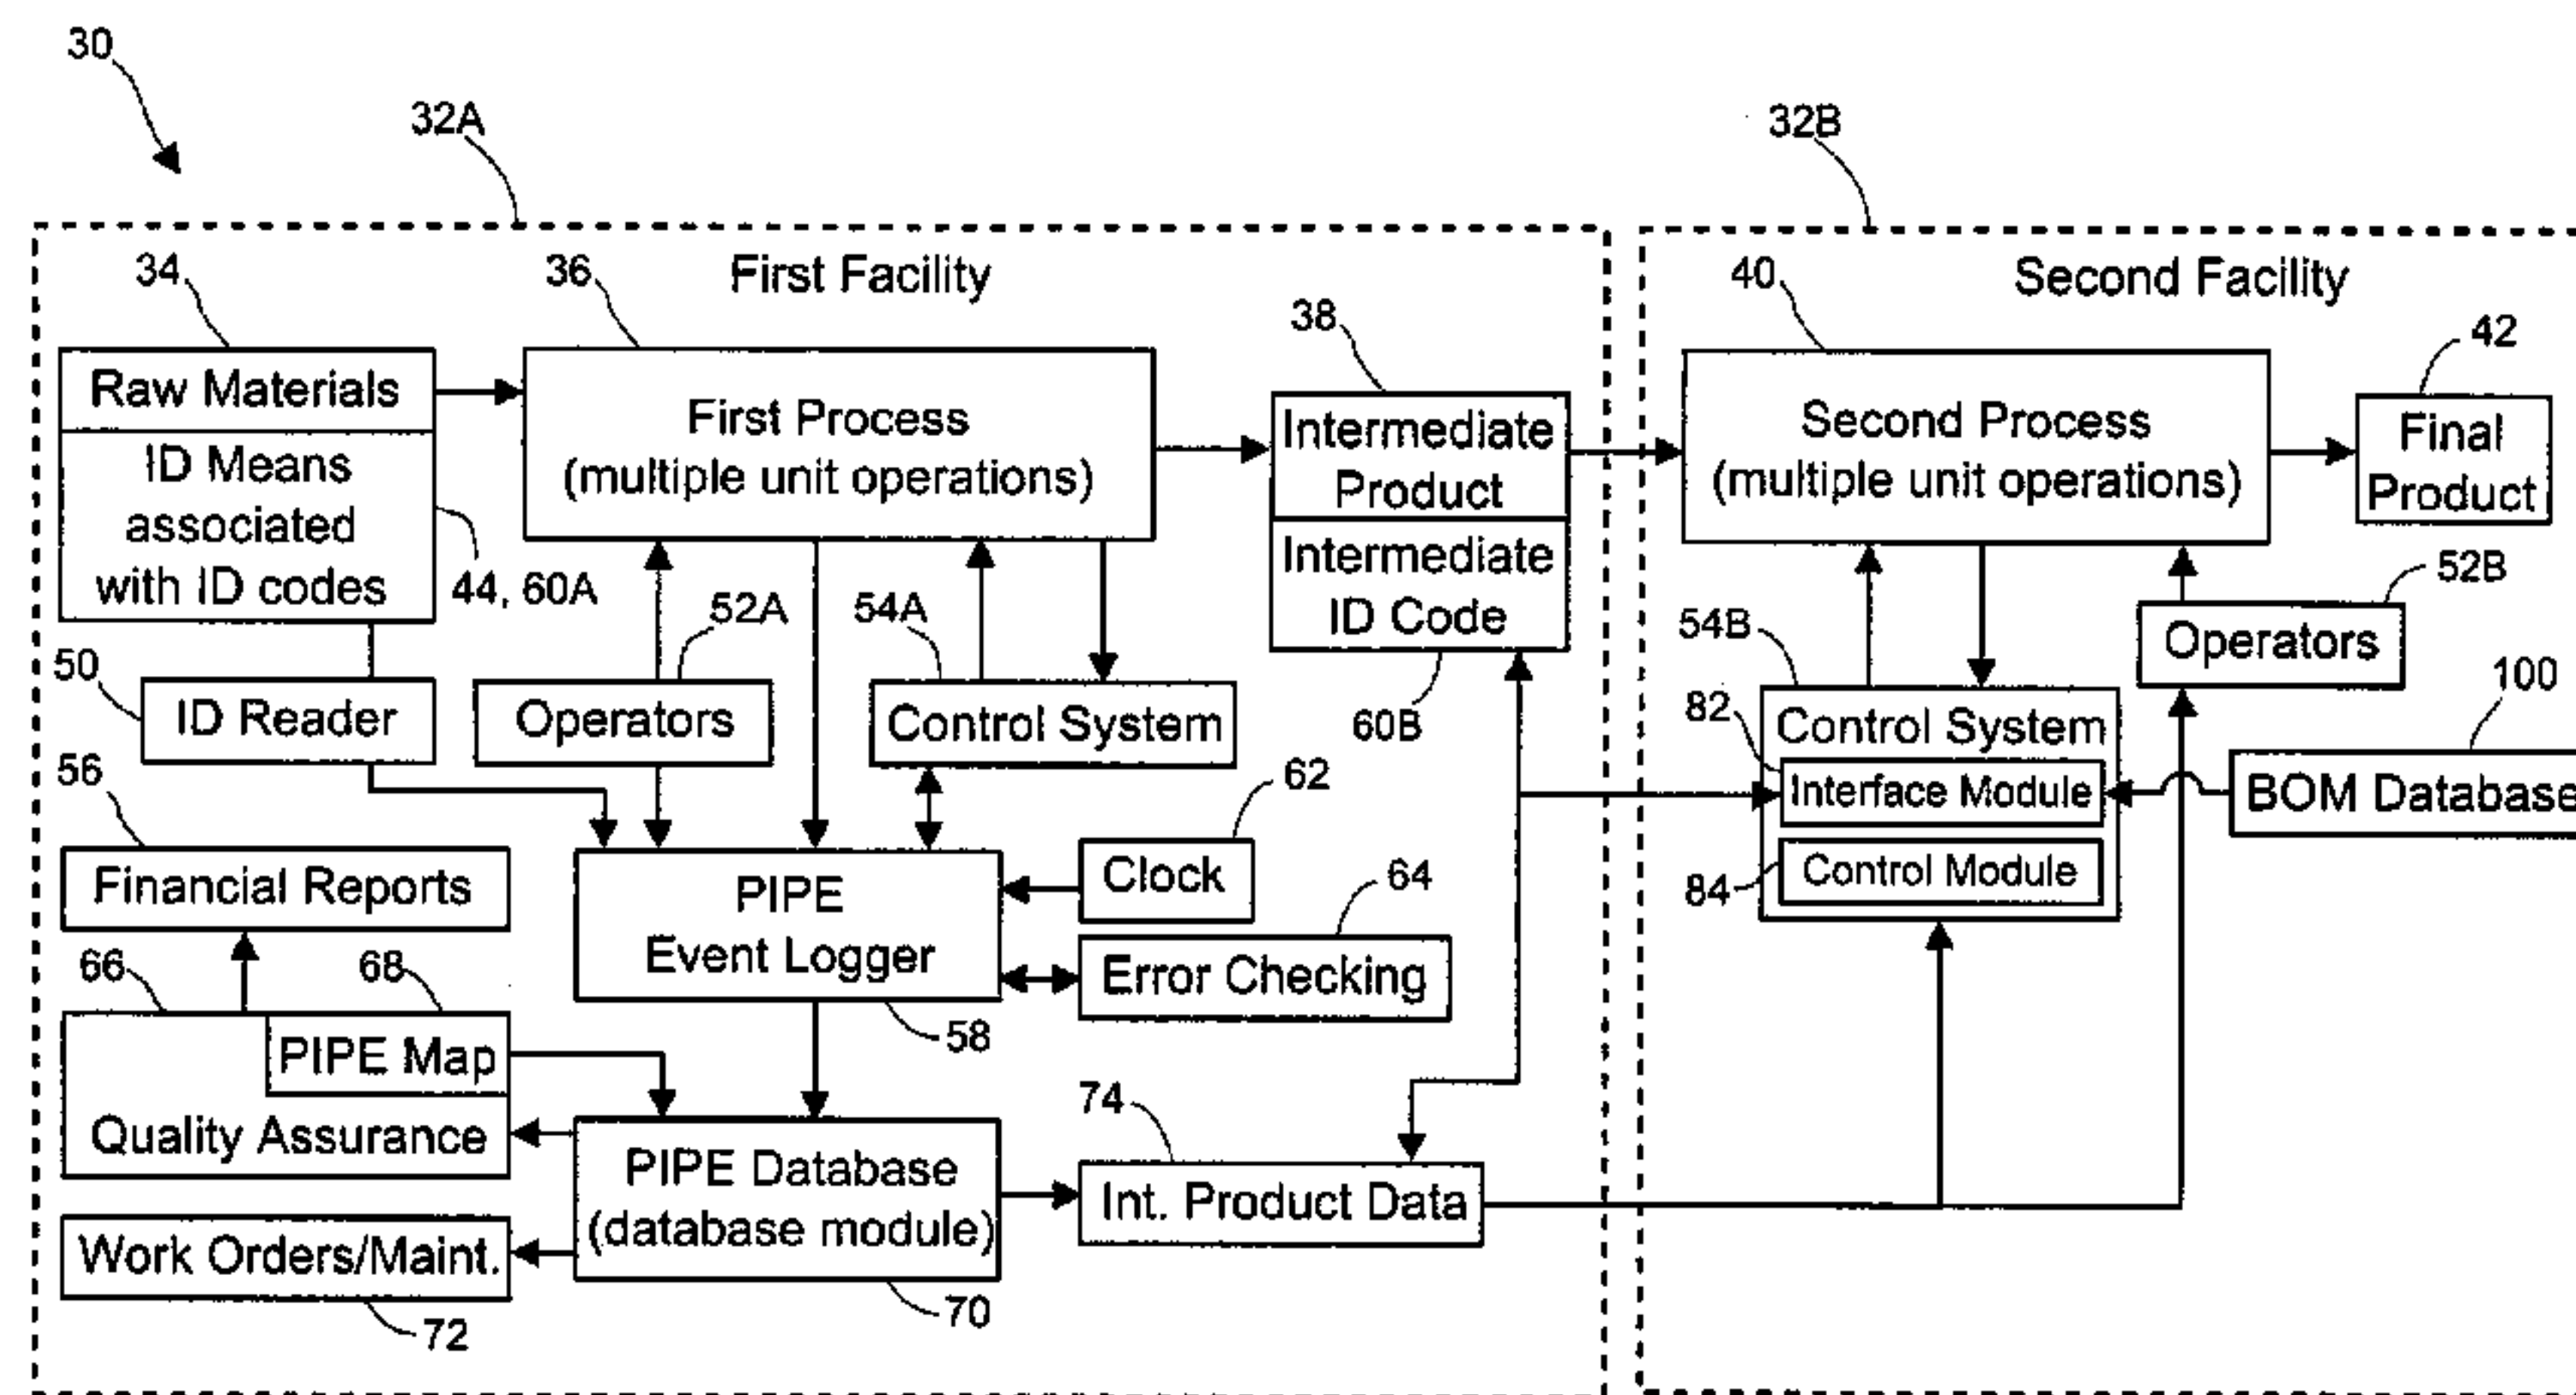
30

32A

32B

34

36

First Facility

40

Second Facility

38

42

Raw Materials

ID Means associated with ID codes

44, 60A

First Process (multiple unit operations)

Intermediate Product

Intermediate ID Code

Second Process (multiple unit operations)

Final Product

52A

54A

52B

54B

Operators

50

ID Reader

Operators

Control System

60B

82

Control System

100

56

62

Interface Module

BOM Database

Financial Reports

Clock

64

Control Module

84

PIPE Event Logger

Error Checking

66

68

58

PIPE Map

Quality Assurance

74

PIPE Database (database module)

Int. Product Data

Work Orders/Maint.

70

72